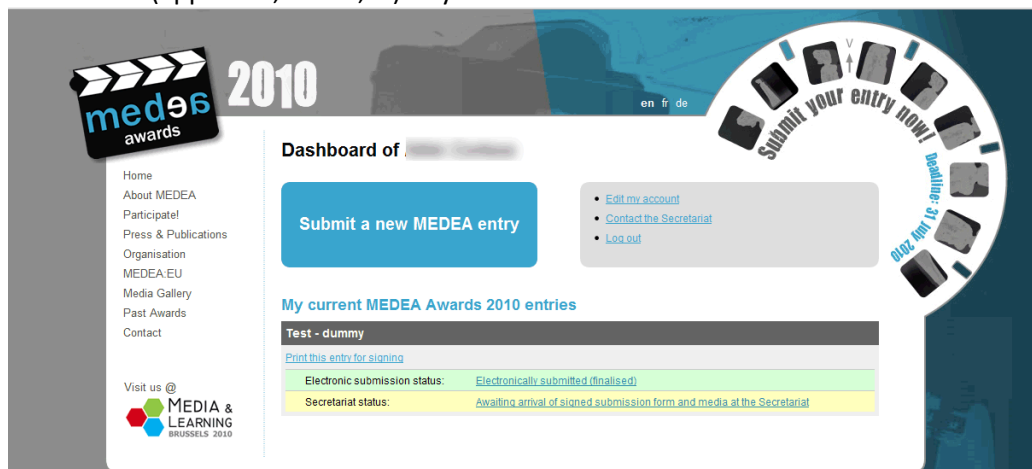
medea awards 2010

en fr de

Submit your entry now!

Deadline: 31 July 2010

Dashboard of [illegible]

Home
About MEDEA
Participate!
Press & Publications
Organisation
MEDEA:EU
Media Gallery
Past Awards
Contact

Submit a new MEDEA entry

- Edit my account
- Contact the Secretariat
- Log out

My current MEDEA Awards 2010 entries

Test - dummy

Print this entry for signing

| Electronic submission status: | Electronically submitted (finalised) |
|---|---|
| Secretariat status: | Awaiting arrival of signed submission form and media at the Secretariat |

Visit us @
MEDIA & LEARNING
BRUSSELS 2010